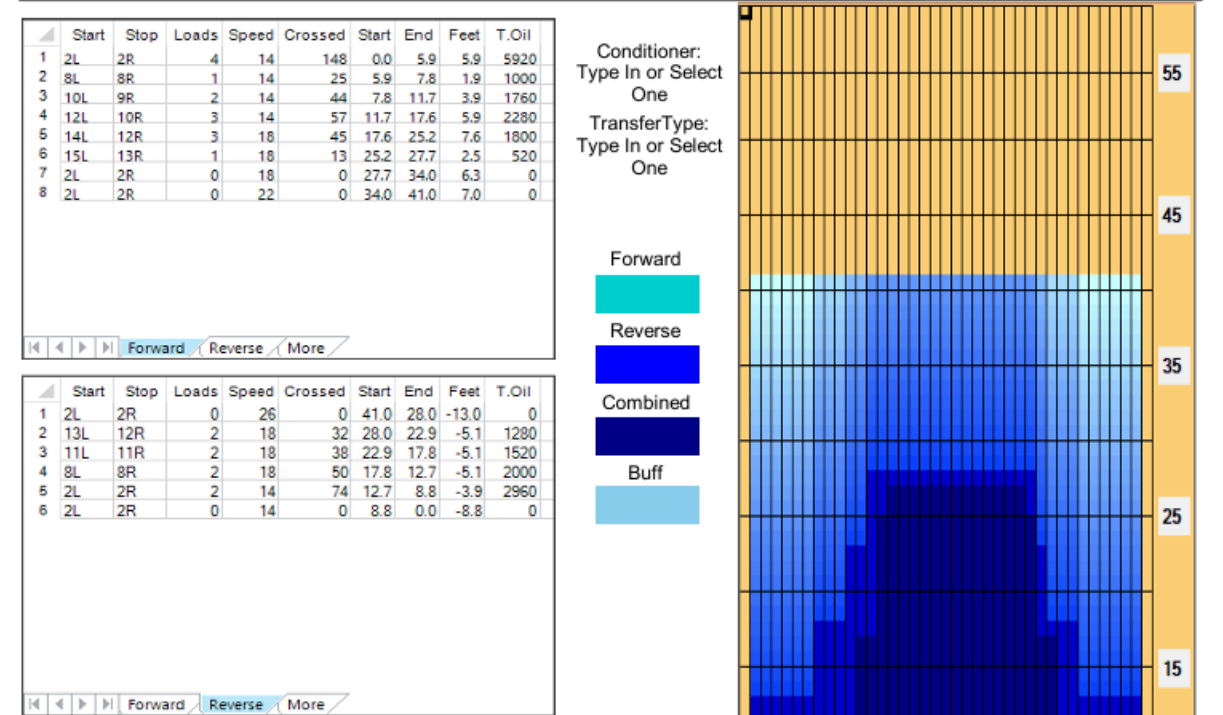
| | Start | Stop | Loads | Speed | Crossed | Start | End | Feet | T.Oil |
|---|---|---|---|---|---|---|---|---|---|
| 1 | 2L | 2R | 4 | 14 | 148 | 0.0 | 5.9 | 5.9 | 5920 |
| 2 | 8L | 8R | 1 | 14 | 25 | 5.9 | 7.8 | 1.9 | 1000 |
| 3 | 10L | 9R | 2 | 14 | 44 | 7.8 | 11.7 | 3.9 | 1760 |
| 4 | 12L | 10R | 3 | 14 | 57 | 11.7 | 17.6 | 5.9 | 2280 |
| 5 | 14L | 12R | 3 | 18 | 45 | 17.6 | 25.2 | 7.6 | 1800 |
| 6 | 15L | 13R | 1 | 18 | 13 | 25.2 | 27.7 | 2.5 | 520 |
| 7 | 2L | 2R | 0 | 18 | 0 | 27.7 | 34.0 | 6.3 | 0 |
| 8 | 2L | 2R | 0 | 22 | 0 | 34.0 | 41.0 | 7.0 | 0 |

Forward Reverse More

| | Start | Stop | Loads | Speed | Crossed | Start | End | Feet | T.Oil |
|---|---|---|---|---|---|---|---|---|---|
| 1 | 2L | 2R | 0 | 26 | 0 | 41.0 | 28.0 | -13.0 | 0 |
| 2 | 13L | 12R | 2 | 18 | 32 | 28.0 | 22.9 | -5.1 | 1280 |
| 3 | 11L | 11R | 2 | 18 | 38 | 22.9 | 17.8 | -5.1 | 1520 |
| 4 | 8L | 8R | 2 | 18 | 50 | 17.8 | 12.7 | -5.1 | 2000 |
| 5 | 2L | 2R | 2 | 14 | 74 | 12.7 | 8.8 | -3.9 | 2960 |
| 6 | 2L | 2R | 0 | 14 | 0 | 8.8 | 0.0 | -8.8 | 0 |

Forward Reverse More

Conditioner: Type In or Select One

TransferType: Type In or Select One

Forward

Reverse

Combined

Buff

55

45

35

25

15